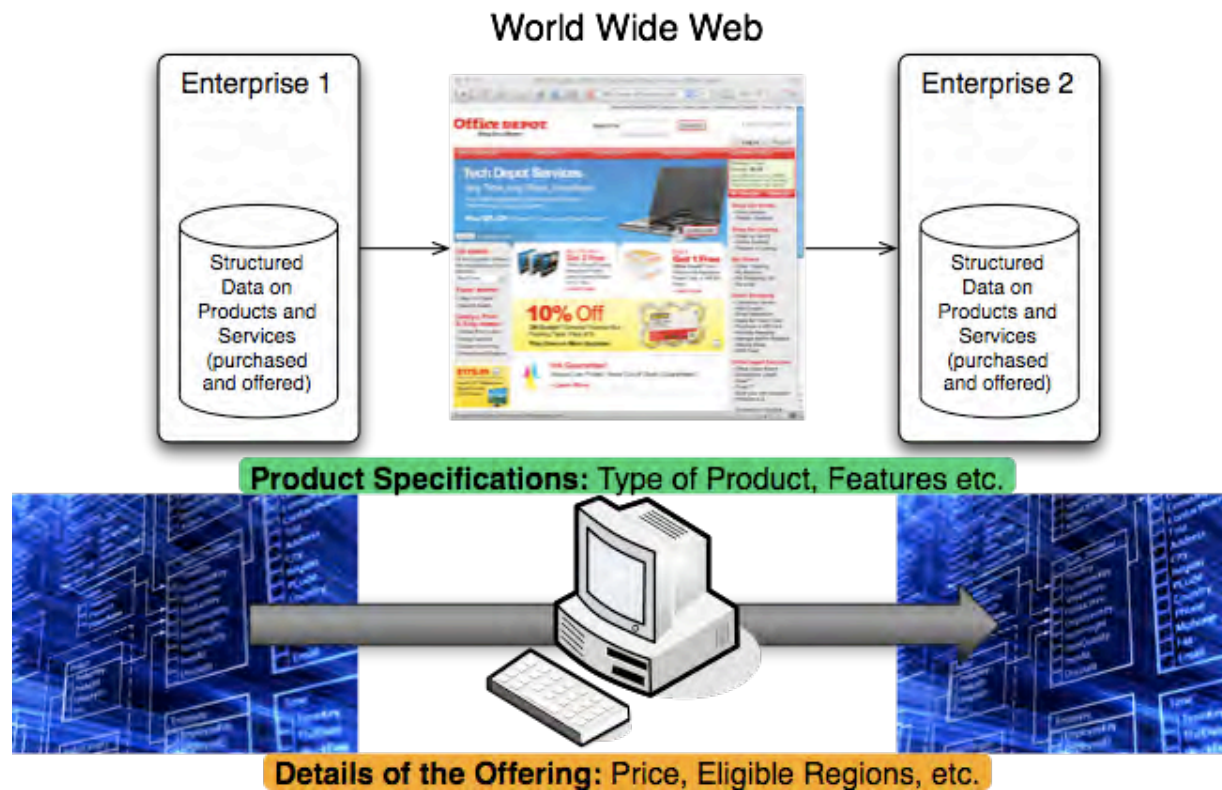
World Wide Web

Enterprise 1

Structured Data on Products and Services (purchased and offered)

Office DEPOT

Tech Depot Services

10% Off

Enterprise 2

Structured Data on Products and Services (purchased and offered)

**Product Specifications:** Type of Product, Features etc.

**Details of the Offering:** Price, Eligible Regions, etc.